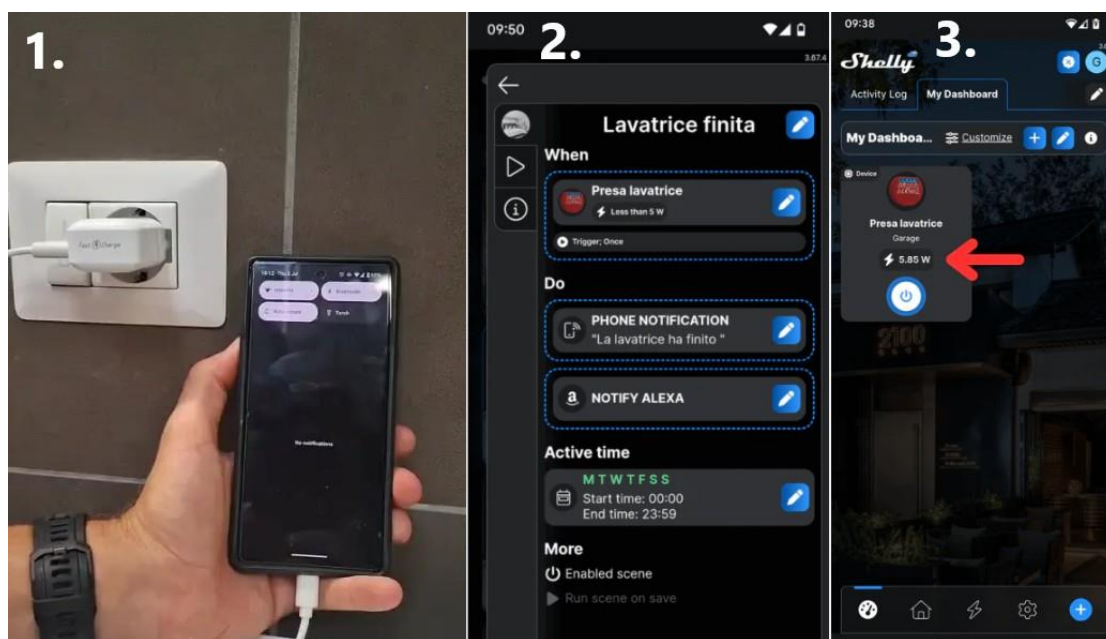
1.

Fast Charge

No notifications

09:50 2.

3.67.4

Lavatrice finita

When

Presa lavatrice

Less than 5 W

Trigger; Once

Do

PHONE NOTIFICATION
"La lavatrice ha finito "

NOTIFY ALEXA

Active time

M T W T F S S
Start time: 00:00
End time: 23:59

More

Enabled scene

Run scene on save

09:38 3.

Shelly

Activity Log My Dashboard

My Dashboa... Customize

Device

Presa lavatrice
Garage

5.85 W